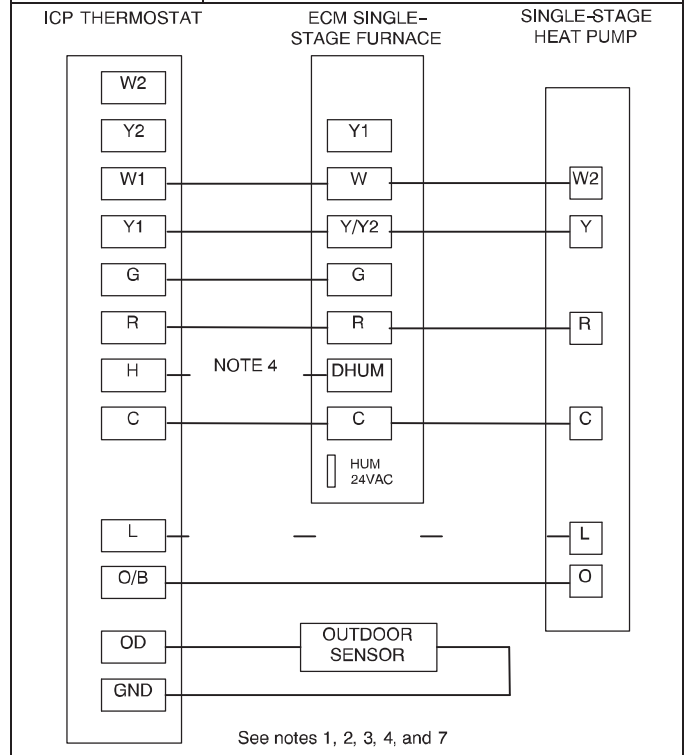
ICP THERMOSTAT

ECM SINGLE-STAGE FURNACE

SINGLE-STAGE HEAT PUMP

W2

Y2

Y1

W1

W

W2

Y1

Y/Y2

Y

G

G

R

R

R

H

NOTE 4

DHUM

C

C

C

HUM 24VAC

L

L

O/B

O

OD

OUTDOOR SENSOR

GND

See notes 1, 2, 3, 4, and 7